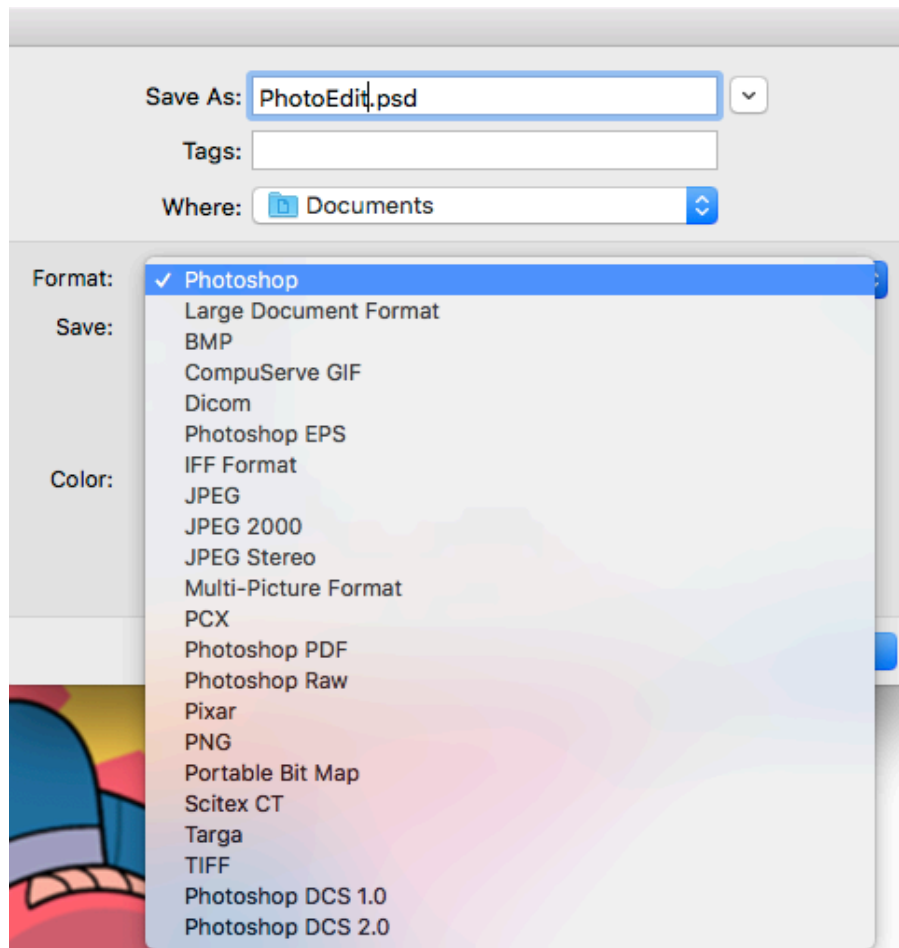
Save As: PhotoEdit.psd

Tags:

Where: Documents

Format:

Save:

Color:

✓ Photoshop
Large Document Format
BMP
CompuServe GIF
Dicom
Photoshop EPS
IFF Format
JPEG
JPEG 2000
JPEG Stereo
Multi-Picture Format
PCX
Photoshop PDF
Photoshop Raw
Pixar
PNG
Portable Bit Map
Scitex CT
Targa
TIFF
Photoshop DCS 1.0
Photoshop DCS 2.0